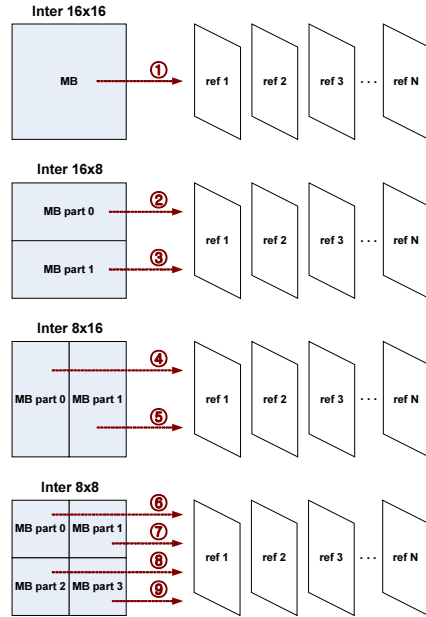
Inter 16x16

MB

①

ref 1 ref 2 ref 3 · · · ref N

Inter 16x8

MB part 0

②

MB part 1

③

ref 1 ref 2 ref 3 · · · ref N

Inter 8x16

④

MB part 0 MB part 1

⑤

ref 1 ref 2 ref 3 · · · ref N

Inter 8x8

⑥

MB part 0 MB part 1

⑦

⑧

MB part 2 MB part 3

⑨

ref 1 ref 2 ref 3 · · · ref N